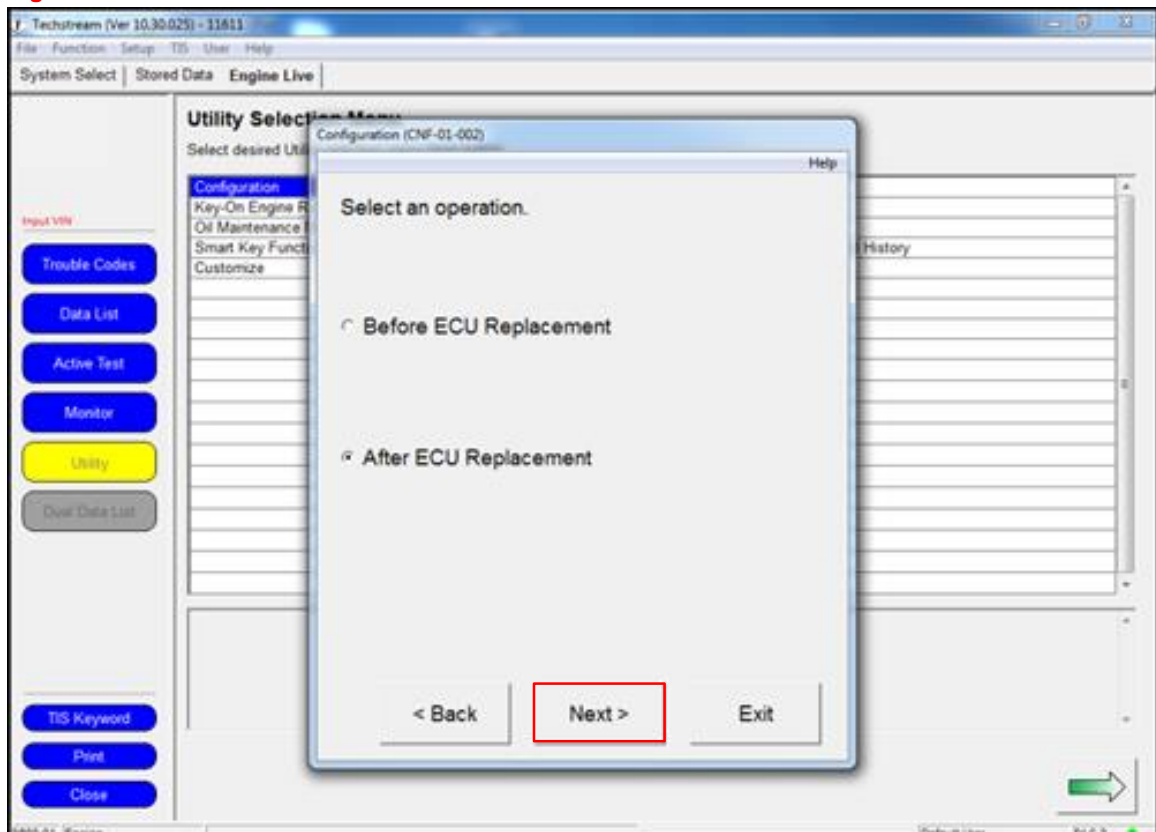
Techstream (Ver 10.30.025) - 11611
File Function Setup TIS User Help
System Select | Stored Data Engine Live

Input VIN
Trouble Codes
Data List
Active Test
Monitor
Utility
Dual Data List
TIS Keyword
Print
Close

Utility Selection Menu
Select desired Uti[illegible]

Configuration
Key-On Engine R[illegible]
Oil Maintenance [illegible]
Smart Key Functi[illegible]
Customize
History

Configuration (CNF-01-002)
Help
Select an operation.
Before ECU Replacement
After ECU Replacement
< Back
Next >
Exit